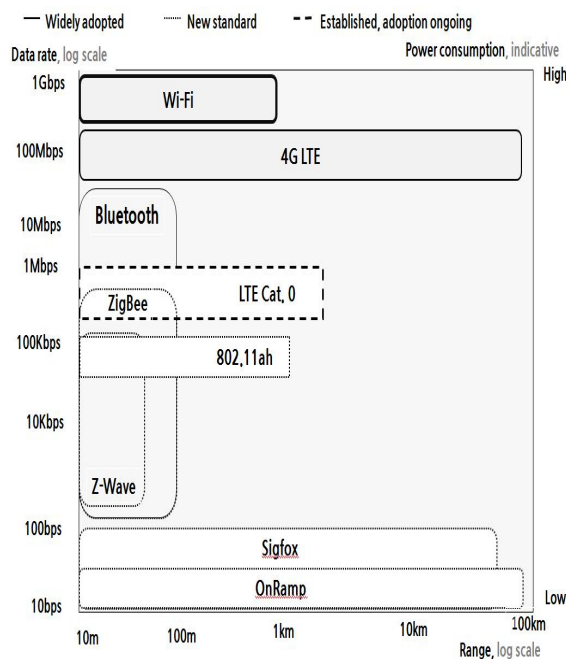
Widely adopted
New standard
Established, adoption ongoing

Data rate, log scale
Power consumption, indicative
High

1Gbps
Wi-Fi
100Mbps
4G LTE
10Mbps
Bluetooth
1Mbps
LTE Cat, 0
ZigBee
100Kbps
802,11ah
10Kbps
Z-Wave
100bps
Sigfox
10bps
OnRamp
Low

10m
100m
1km
10km
100km
Range, log scale